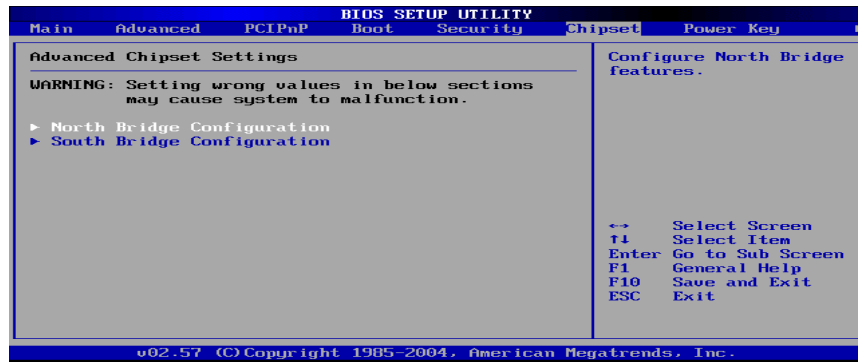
BIOS SETUP UTILITY

Main Advanced PCIPnP Boot Security Chipset Power Key

Advanced Chipset Settings

WARNING: Setting wrong values in below sections may cause system to malfunction.

► North Bridge Configuration
► South Bridge Configuration

Configure North Bridge features.

↔ Select Screen
↑↓ Select Item
Enter Go to Sub Screen
F1 General Help
F10 Save and Exit
ESC Exit

v02.57 (C)Copyright 1985-2004, American Megatrends, Inc.